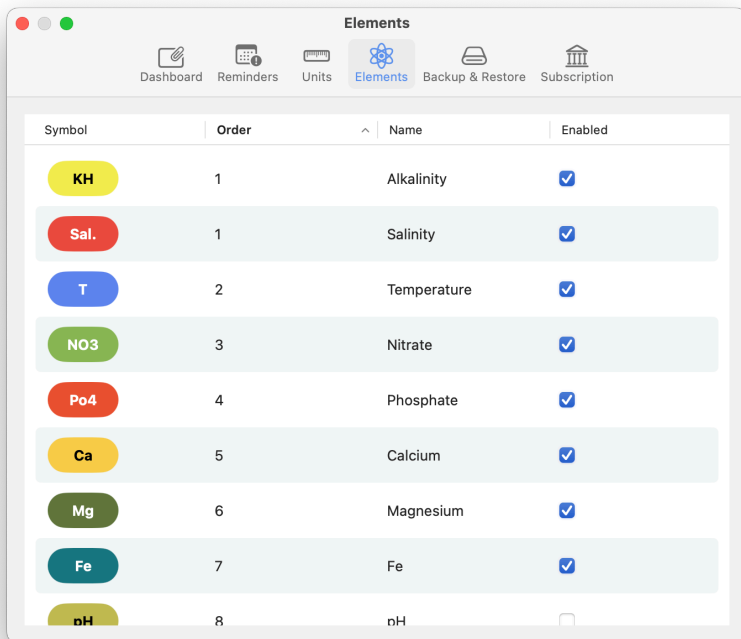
Elements

Dashboard Reminders Units Elements Backup & Restore Subscription

| Symbol | Order | Name | Enabled |
|---|---|---|---|
| KH | 1 | Alkalinity | ☑ |
| Sal. | 1 | Salinity | ☑ |
| T | 2 | Temperature | ☑ |
| NO3 | 3 | Nitrate | ☑ |
| Po4 | 4 | Phosphate | ☑ |
| Ca | 5 | Calcium | ☑ |
| Mg | 6 | Magnesium | ☑ |
| Fe | 7 | Fe | ☑ |
| pH | 8 | pH | ☐ |